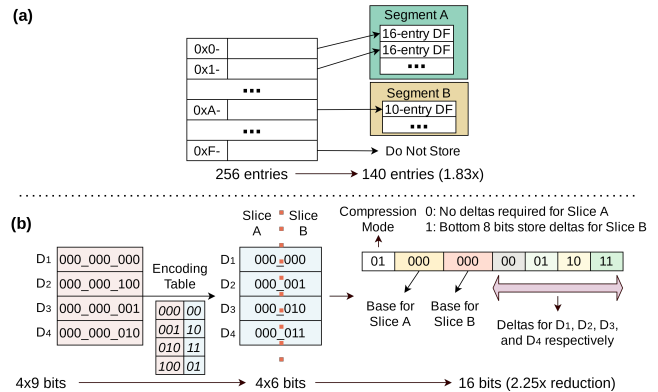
(a)

Segment A
16-entry DF
16-entry DF
▪▪▪

0x0-
0x1-
▪▪▪
0xA-
▪▪▪
0xF-

Segment B
10-entry DF
▪▪▪

Do Not Store

256 entries → 140 entries (1.83x)

(b)

| D1 | 000_000_000 |
|---|---|
| D2 | 000_000_100 |
| D3 | 000_000_001 |
| D4 | 000_000_010 |

Encoding Table

| 000 | 00 |
|---|---|
| 001 | 10 |
| 010 | 11 |
| 100 | 01 |

Slice A Slice B

| D1 | 000_000 |
|---|---|
| D2 | 000_001 |
| D3 | 000_010 |
| D4 | 000_011 |

Compression Mode

0: No deltas required for Slice A
1: Bottom 8 bits store deltas for Slice B

| 01 | 000 | 000 | 00 | 01 | 10 | 11 |
|---|---|---|---|---|---|---|

Base for Slice A
Base for Slice B
Deltas for D1, D2, D3, and D4 respectively

4x9 bits → 4x6 bits → 16 bits (2.25x reduction)